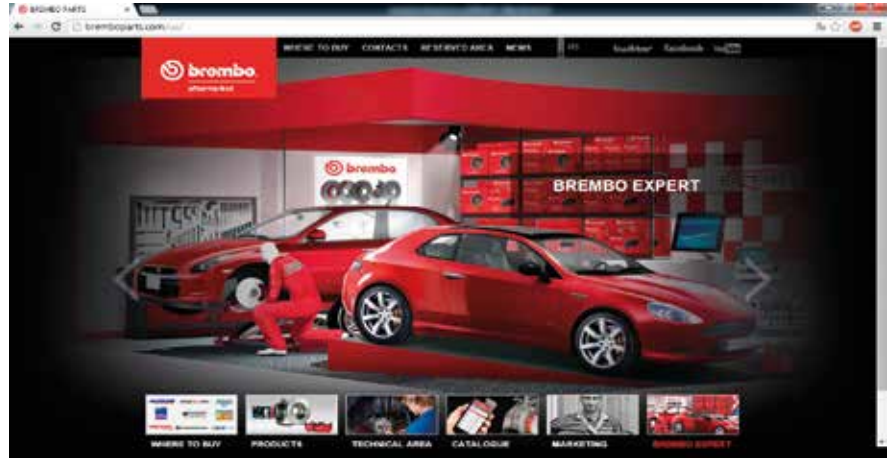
BREMBO PARTS

bremboparts.com/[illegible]

WHERE TO BUY CONTACTS RESERVED AREA NEWS

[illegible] Twitter Facebook YouTube

brembo aftermarket

brembo

BREMBO EXPERT

WHERE TO BUY PRODUCTS TECHNICAL AREA CATALOGUE MARKETING BREMBO EXPERT